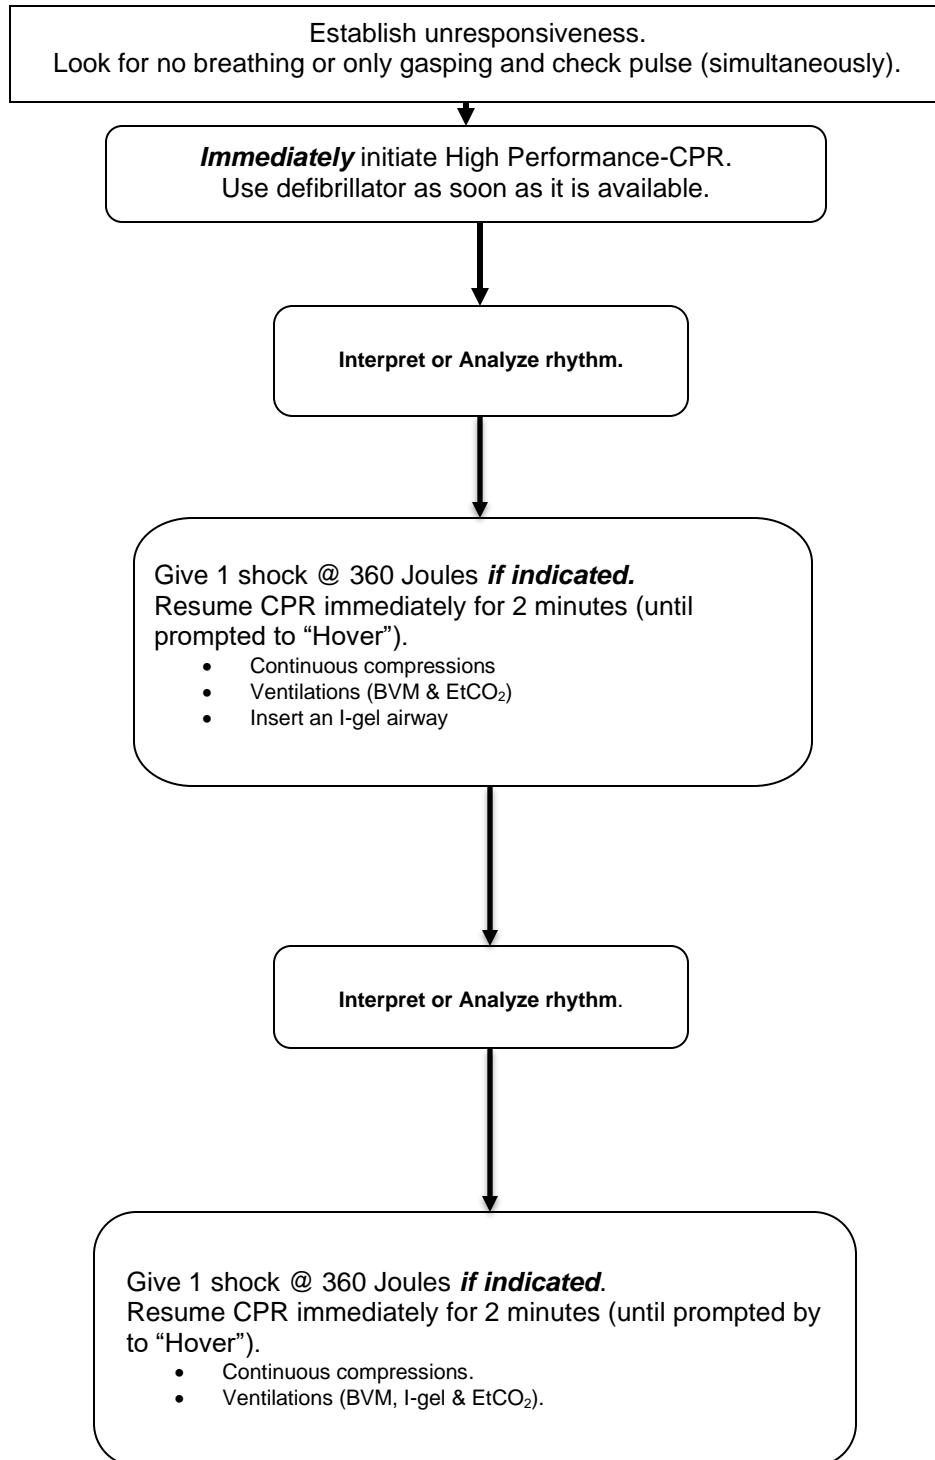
Establish unresponsiveness.
Look for no breathing or only gasping and check pulse (simultaneously).

*Immediately* initiate High Performance-CPR.
Use defibrillator as soon as it is available.

Interpret or Analyze rhythm.

Give 1 shock @ 360 Joules *if indicated.*
Resume CPR immediately for 2 minutes (until prompted to "Hover").
- Continuous compressions
- Ventilations (BVM & $EtCO_2$)
- Insert an I-gel airway

Interpret or Analyze rhythm.

Give 1 shock @ 360 Joules *if indicated*.
Resume CPR immediately for 2 minutes (until prompted by to "Hover").
- Continuous compressions.
- Ventilations (BVM, I-gel & $EtCO_2$).